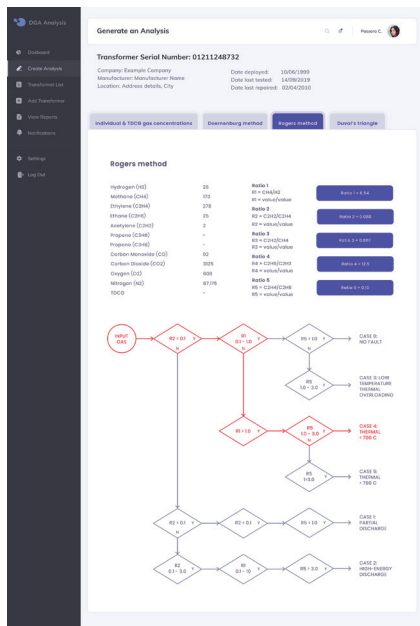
DGA Analysis

Dashboard
Create Analysis
Transformer List
Add Transformer
View Reports
Notifications
Settings
Log Out

Generate an Analysis

Passera C.

Transformer Serial Number: 01211248732

Company: Example Company
Manufacturer: Manufacturer Name
Location: Address details, City

Date deployed: 10/06/1999
Date last tested: 14/09/2019
Date last repaired: 02/04/2010

Individual & TDCG gas concentrations
Doernenburg method
Rogers Method
Duval's triangle

Rogers method

| | |
|---|---|
| Hydrogen (H2) | 26 |
| Methane (CH4) | 173 |
| Ethylene (C2H4) | 278 |
| Ethane (C2H6) | 25 |
| Acetylene (C2H2) | 2 |
| Propane (C3H8) | - |
| Propene (C3H6) | - |
| Carbon Monoxide (CO) | 92 |
| Carbon Dioxide (CO2) | 1025 |
| Oxygen (O2) | 605 |
| Nitrogen (N2) | 67/75 |
| TDCG | - |

Ratio 1
R1 = CH4/H2
R1 = value/value
Ratio 1 = 6.54

Ratio 2
R2 = C2H2/C2H4
R2 = value/value
Ratio 2 = 0.008

Ratio 3
R3 = C2H2/CH4
R3 = value/value
Ratio 3 = 0.0011

Ratio 4
R4 = C2H6/C2H2
R4 = value/value
Ratio 4 = 12.5

Ratio 5
R5 = C2H4/C2H6
R5 = value/value
Ratio 5 = 11.12

INPUT GAS
R2 < 0.1
Y
N
R1 0.1 - 1.0
Y
N
R5 < 1.0
Y
N
CASE 0: NO FAULT
R5 1.0 - 3.0
Y
CASE 3: LOW TEMPERATURE THERMAL OVERLOADING
R1 > 1.0
Y
R5 1.0 - 3.0
Y
N
CASE 4: THERMAL < 700 C
R5 > 3.0
Y
CASE 5: THERMAL > 700 C
R2 < 0.1
Y
N
R1 < 0.1
Y
R5 < 1.0
Y
CASE 1: PARTIAL DISCHARGE
R2 0.1 - 3.0
Y
R1 0.1 - 1.0
Y
R5 > 3.0
Y
CASE 2: HIGH-ENERGY DISCHARGE